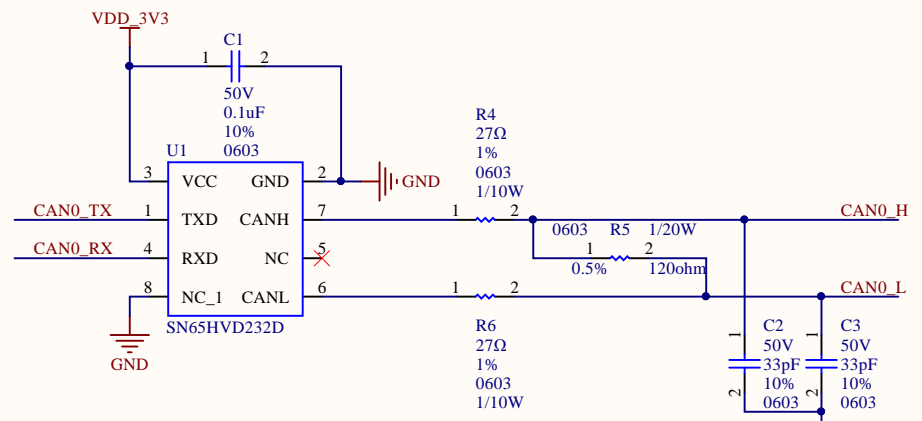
VDD_3V3

C1
1 2
50V
0.1uF
10%
0603

U1
3 VCC
1 TXD
4 RXD
8 NC_1
GND 2
CANH 7
NC 5
CANL 6
SN65HVD232D

GND
GND

CAN0_TX
CAN0_RX

R4
27Ω
1%
0603
1/10W
1 2

0603 R5 1/20W
1 2
0.5% 120ohm

R6
27Ω
1%
0603
1/10W
1 2

CAN0_H
CAN0_L

C2
1
50V
33pF
10%
0603
2

C3
1
50V
33pF
10%
0603
2